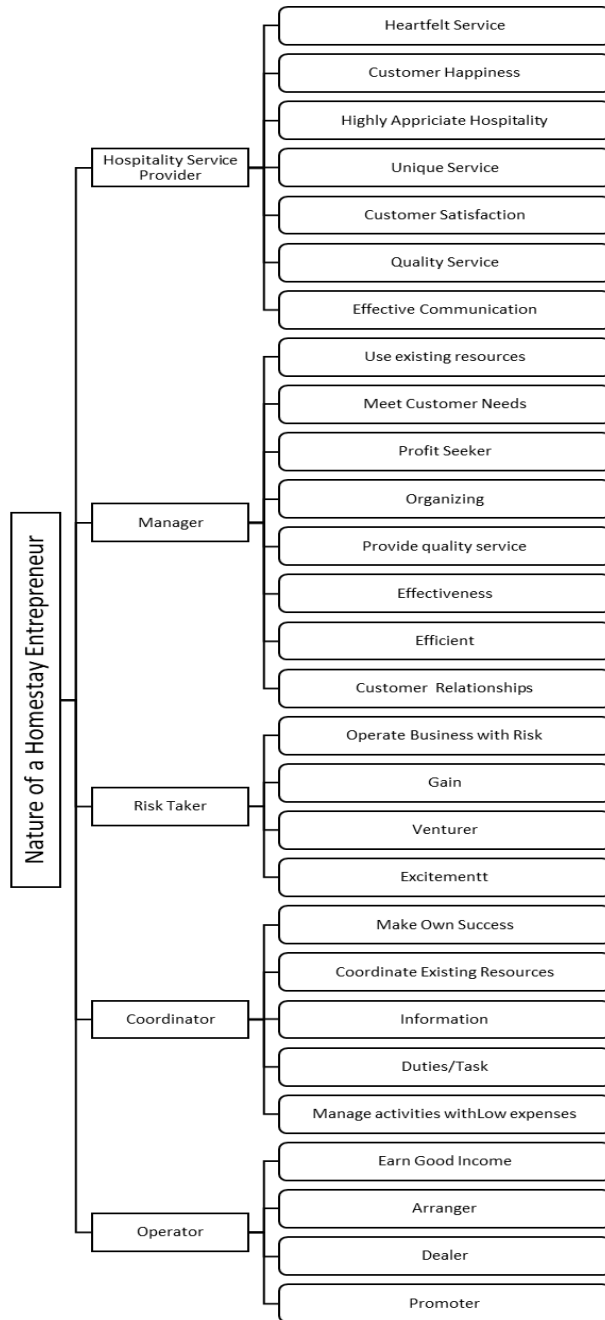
Nature of a Homestay Entrepreneur

Hospitality Service Provider

Heartfelt Service

Customer Happiness

Highly Appriciate Hospitality

Unique Service

Customer Satisfaction

Quality Service

Effective Communication

Manager

Use existing resources

Meet Customer Needs

Profit Seeker

Organizing

Provide quality service

Effectiveness

Efficient

Customer Relationships

Risk Taker

Operate Business with Risk

Gain

Venturer

Excitementt

Coordinator

Make Own Success

Coordinate Existing Resources

Information

Duties/Task

Manage activities withLow expenses

Operator

Earn Good Income

Arranger

Dealer

Promoter